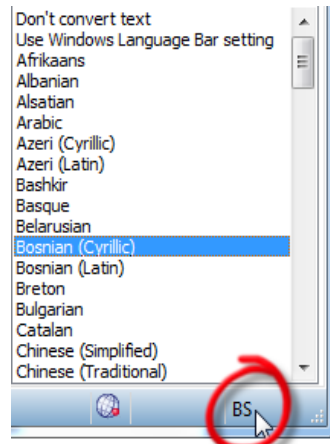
Don't convert text
Use Windows Language Bar setting
Afrikaans
Albanian
Alsatian
Arabic
Azeri (Cyrillic)
Azeri (Latin)
Bashkir
Basque
Belarusian
Bosnian (Cyrillic)
Bosnian (Latin)
Breton
Bulgarian
Catalan
Chinese (Simplified)
Chinese (Traditional)
BS